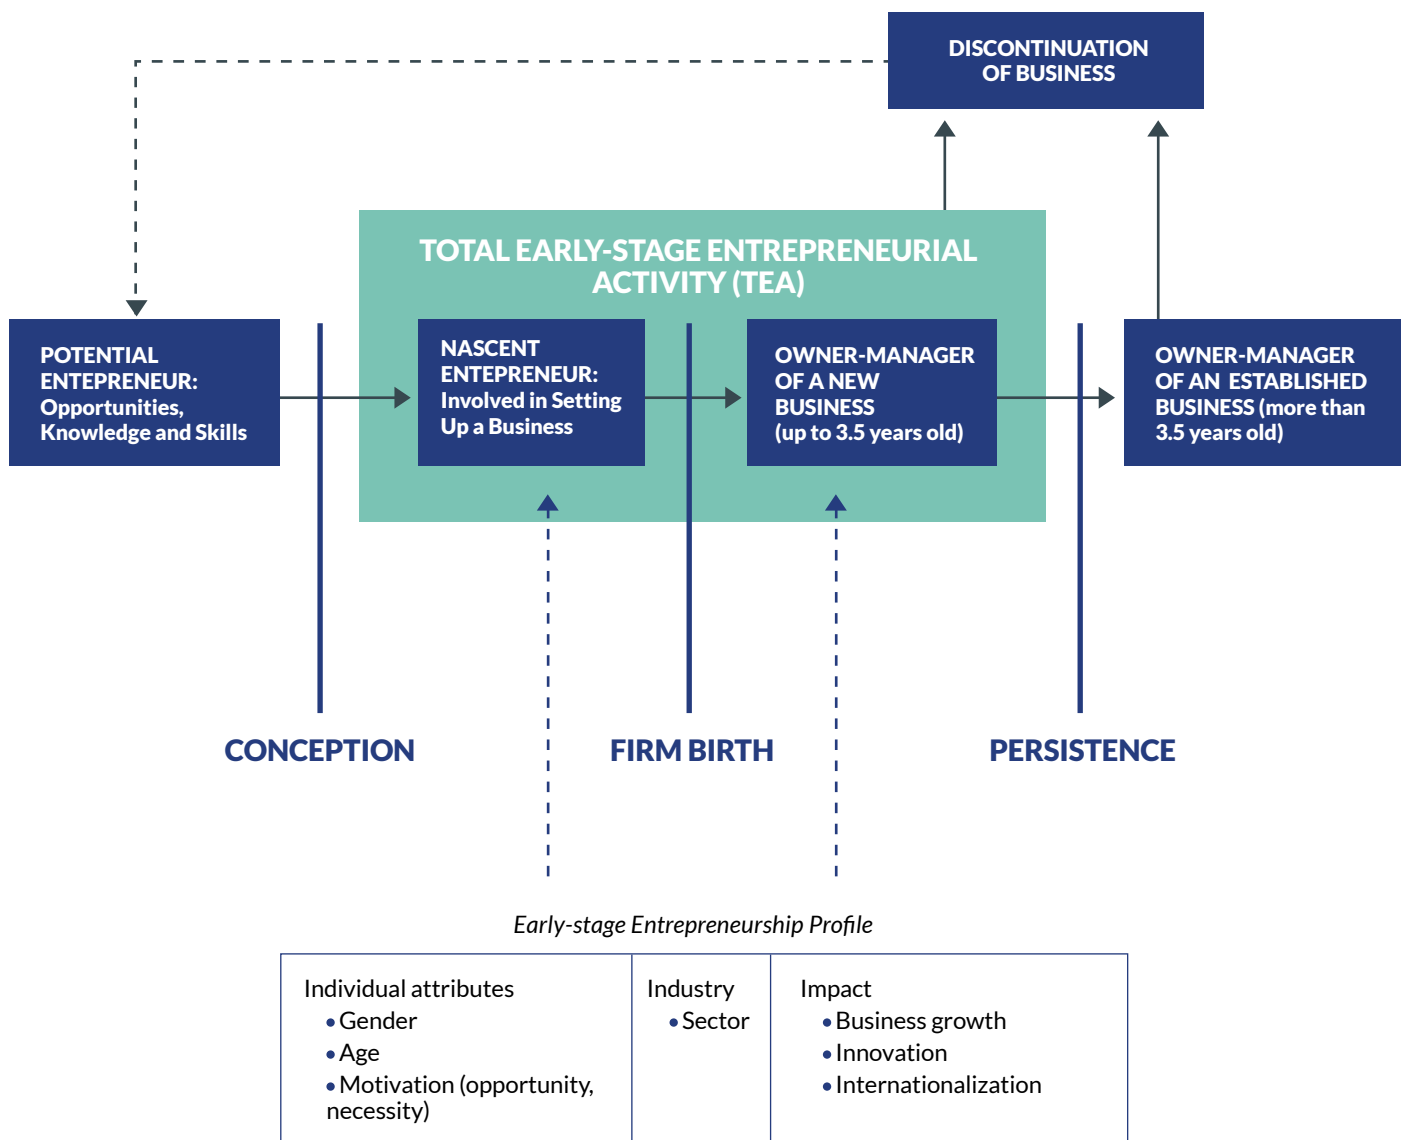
DISCONTINUATION OF BUSINESS

TOTAL EARLY-STAGE ENTREPRENEURIAL ACTIVITY (TEA)

POTENTIAL ENTEPRENEUR: Opportunities, Knowledge and Skills

NASCENT ENTEPRENEUR: Involved in Setting Up a Business

OWNER-MANAGER OF A NEW BUSINESS (up to 3.5 years old)

OWNER-MANAGER OF AN ESTABLISHED BUSINESS (more than 3.5 years old)

CONCEPTION

FIRM BIRTH

PERSISTENCE

Early-stage Entrepreneurship Profile

| Individual attributes<br>• Gender<br>• Age<br>• Motivation (opportunity, necessity) | Industry<br>• Sector | Impact<br>• Business growth<br>• Innovation<br>• Internationalization |
|---|---|---|